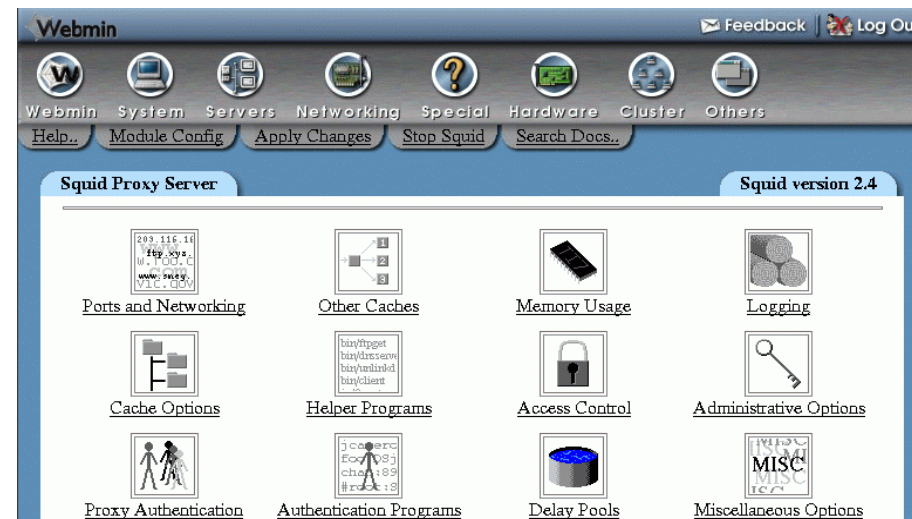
Webmin

Feedback | Log Ou

Webmin System Servers Networking Special Hardware Cluster Others

Help.. Module Config Apply Changes Stop Squid Search Docs..

Squid Proxy Server

Squid version 2.4

Ports and Networking

Other Caches

Memory Usage

Logging

Cache Options

Helper Programs

Access Control

Administrative Options

Proxy Authentication

Authentication Programs

Delay Pools

Miscellaneous Options